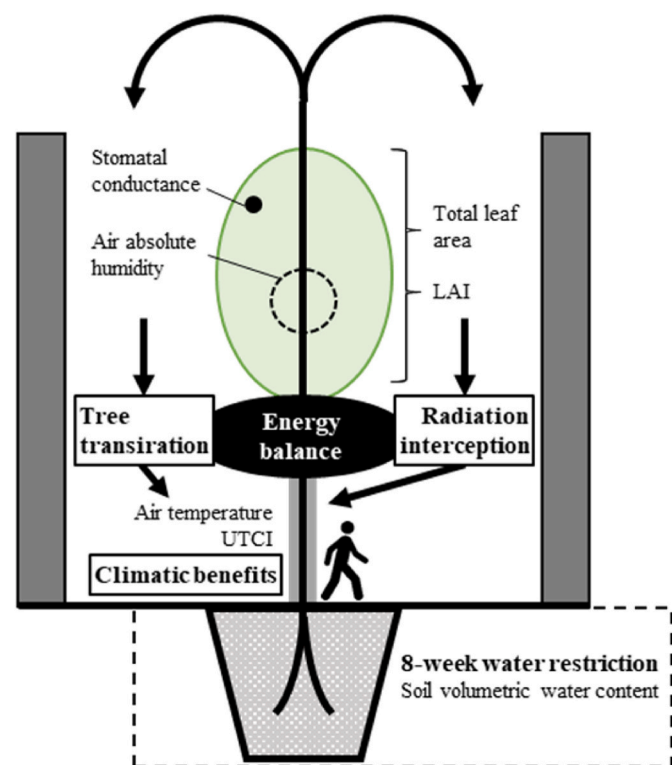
Stomatal conductance

Air absolute humidity

Total leaf area

LAI

Tree transiration

Energy balance

Radiation interception

Air temperature
UTCI

Climatic benefits

8-week water restriction
Soil volumetric water content